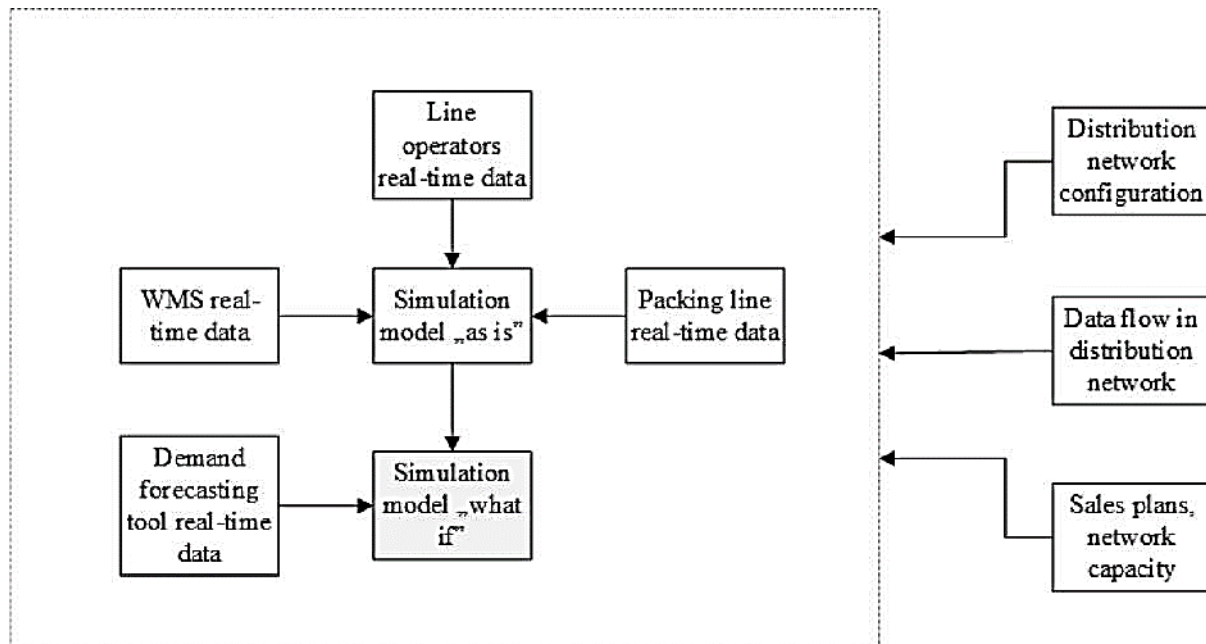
Line operators real-time data

WMS real-time data

Simulation model „as is"

Packing line real-time data

Demand forecasting tool real-time data

Simulation model „what if"

Distribution network configuration

Data flow in distribution network

Sales plans, network capacity